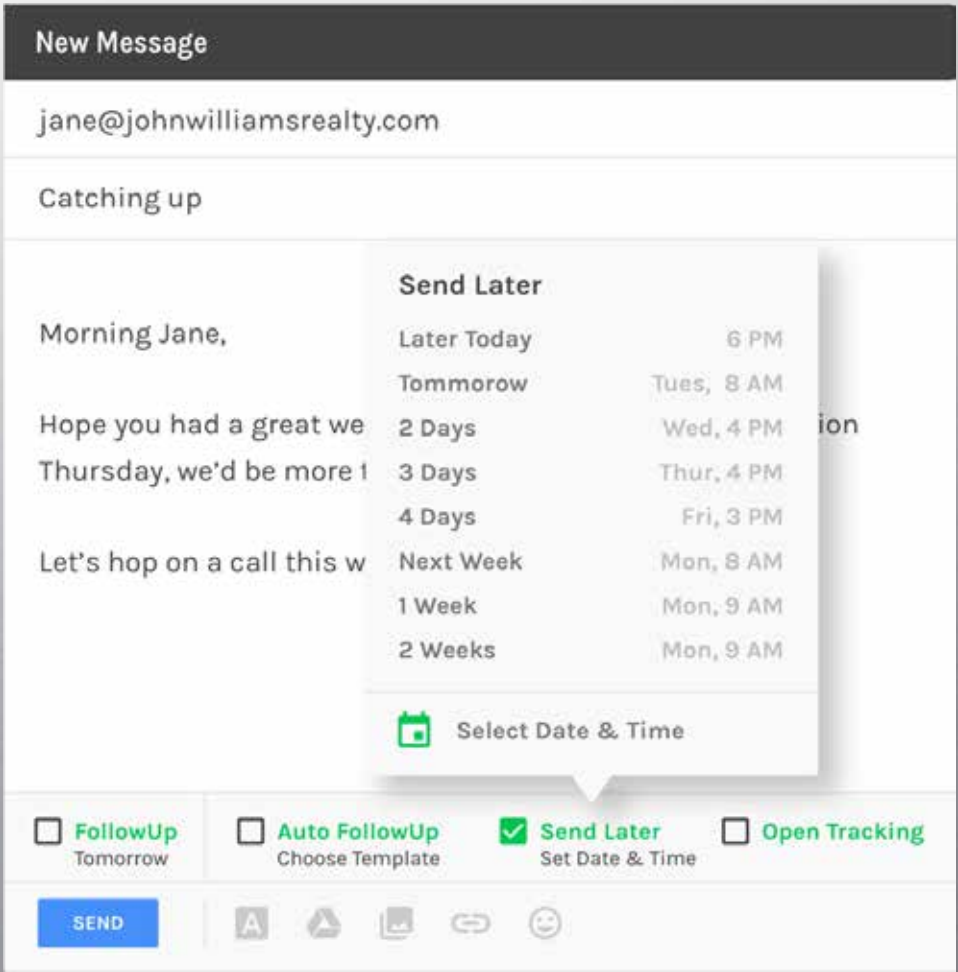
New Message

jane@johnwilliamsrealty.com

Catching up

Morning Jane,

Hope you had a great we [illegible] ion Thursday, we'd be more t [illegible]

Let's hop on a call this w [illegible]

Send Later

| | |
|---|---|
| Later Today | 6 PM |
| Tommorow | Tues, 8 AM |
| 2 Days | Wed, 4 PM |
| 3 Days | Thur, 4 PM |
| 4 Days | Fri, 3 PM |
| Next Week | Mon, 8 AM |
| 1 Week | Mon, 9 AM |
| 2 Weeks | Mon, 9 AM |

Select Date & Time

FollowUp
Tomorrow

Auto FollowUp
Choose Template

Send Later
Set Date & Time

Open Tracking

SEND